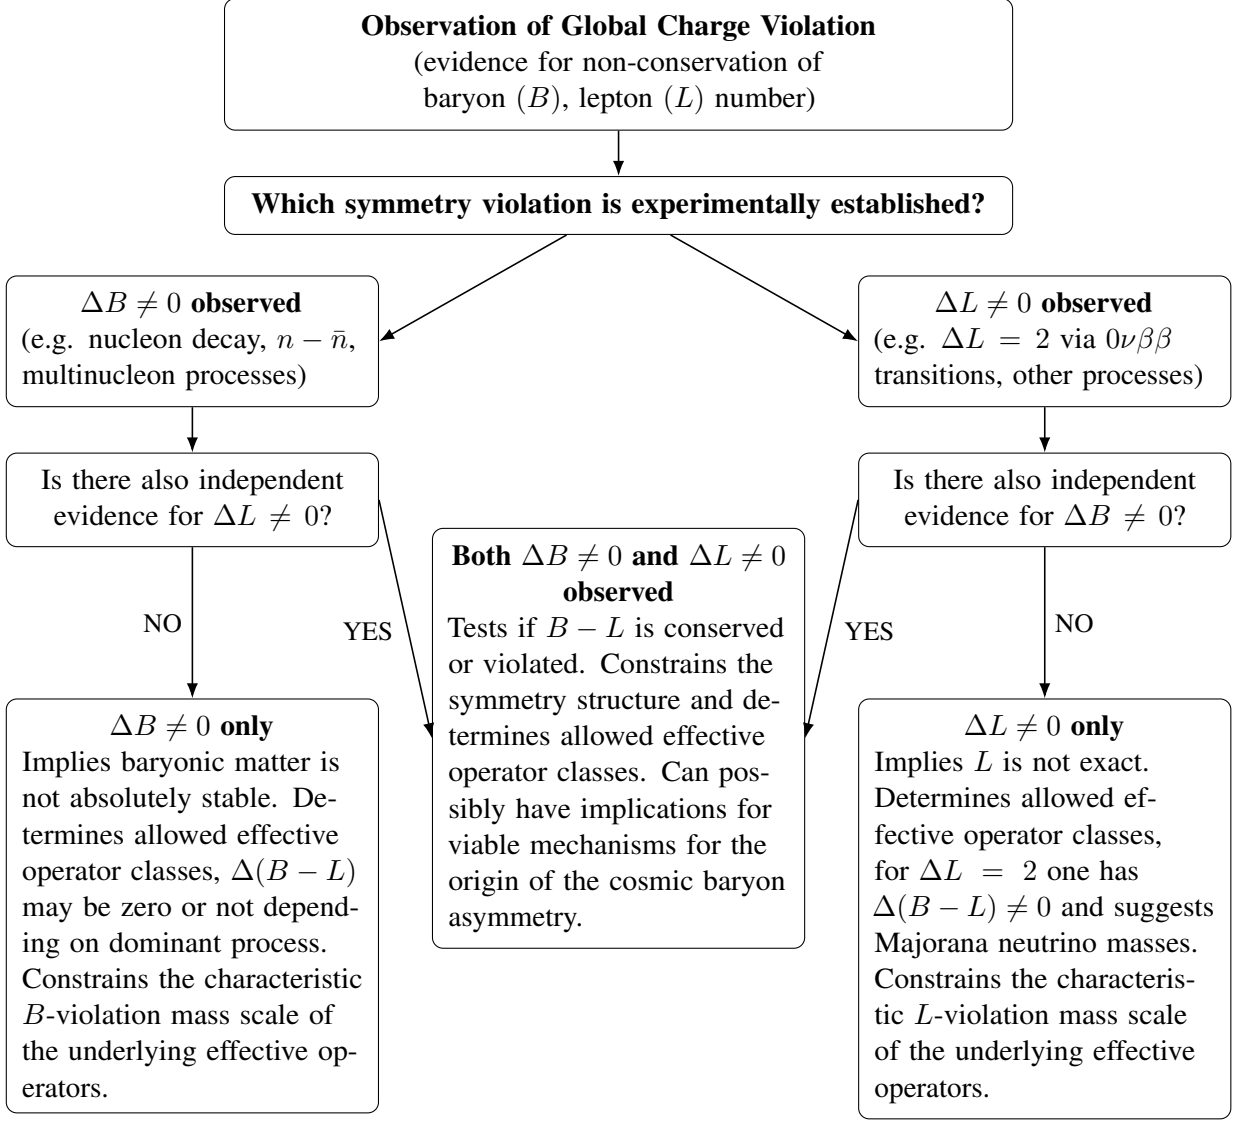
Observation of Global Charge Violation
(evidence for non-conservation of baryon $(B)$, lepton $(L)$ number)

Which symmetry violation is experimentally established?

$\Delta B \neq 0$ observed
(e.g. nucleon decay, $n - \bar{n}$, multinucleon processes)

$\Delta L \neq 0$ observed
(e.g. $\Delta L = 2$ via $0\nu\beta\beta$ transitions, other processes)

Is there also independent evidence for $\Delta L \neq 0$?

Is there also independent evidence for $\Delta B \neq 0$?

NO

YES

Both $\Delta B \neq 0$ and $\Delta L \neq 0$ observed
Tests if $B - L$ is conserved or violated. Constrains the symmetry structure and determines allowed effective operator classes. Can possibly have implications for viable mechanisms for the origin of the cosmic baryon asymmetry.

YES

NO

$\Delta B \neq 0$ only
Implies baryonic matter is not absolutely stable. Determines allowed effective operator classes, $\Delta(B - L)$ may be zero or not depending on dominant process. Constrains the characteristic $B$-violation mass scale of the underlying effective operators.

$\Delta L \neq 0$ only
Implies $L$ is not exact. Determines allowed effective operator classes, for $\Delta L = 2$ one has $\Delta(B - L) \neq 0$ and suggests Majorana neutrino masses. Constrains the characteristic $L$-violation mass scale of the underlying effective operators.